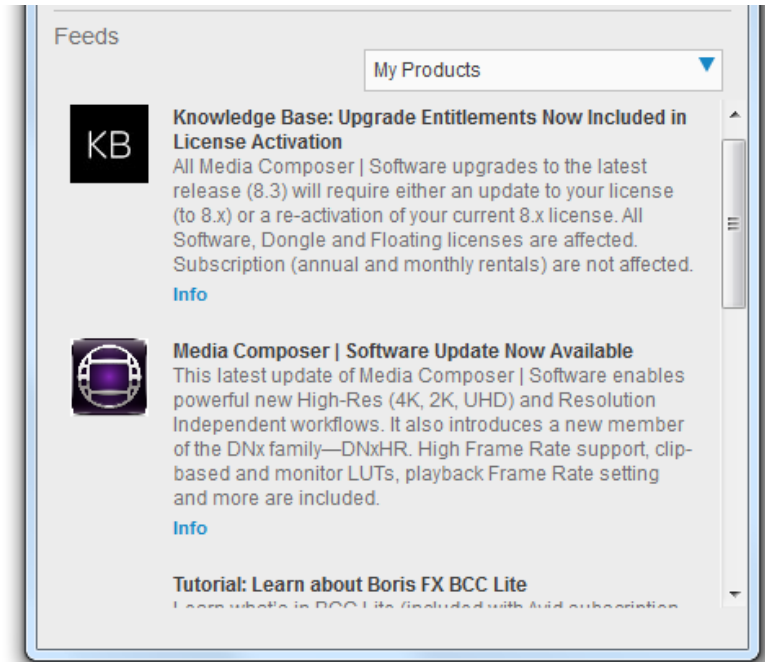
Feeds

My Products

KB

Knowledge Base: Upgrade Entitlements Now Included in License Activation
All Media Composer | Software upgrades to the latest release (8.3) will require either an update to your license (to 8.x) or a re-activation of your current 8.x license. All Software, Dongle and Floating licenses are affected. Subscription (annual and monthly rentals) are not affected.
Info

Media Composer | Software Update Now Available
This latest update of Media Composer | Software enables powerful new High-Res (4K, 2K, UHD) and Resolution Independent workflows. It also introduces a new member of the DNx family—DNxHR. High Frame Rate support, clip-based and monitor LUTs, playback Frame Rate setting and more are included.
Info

Tutorial: Learn about Boris FX BCC Lite
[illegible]